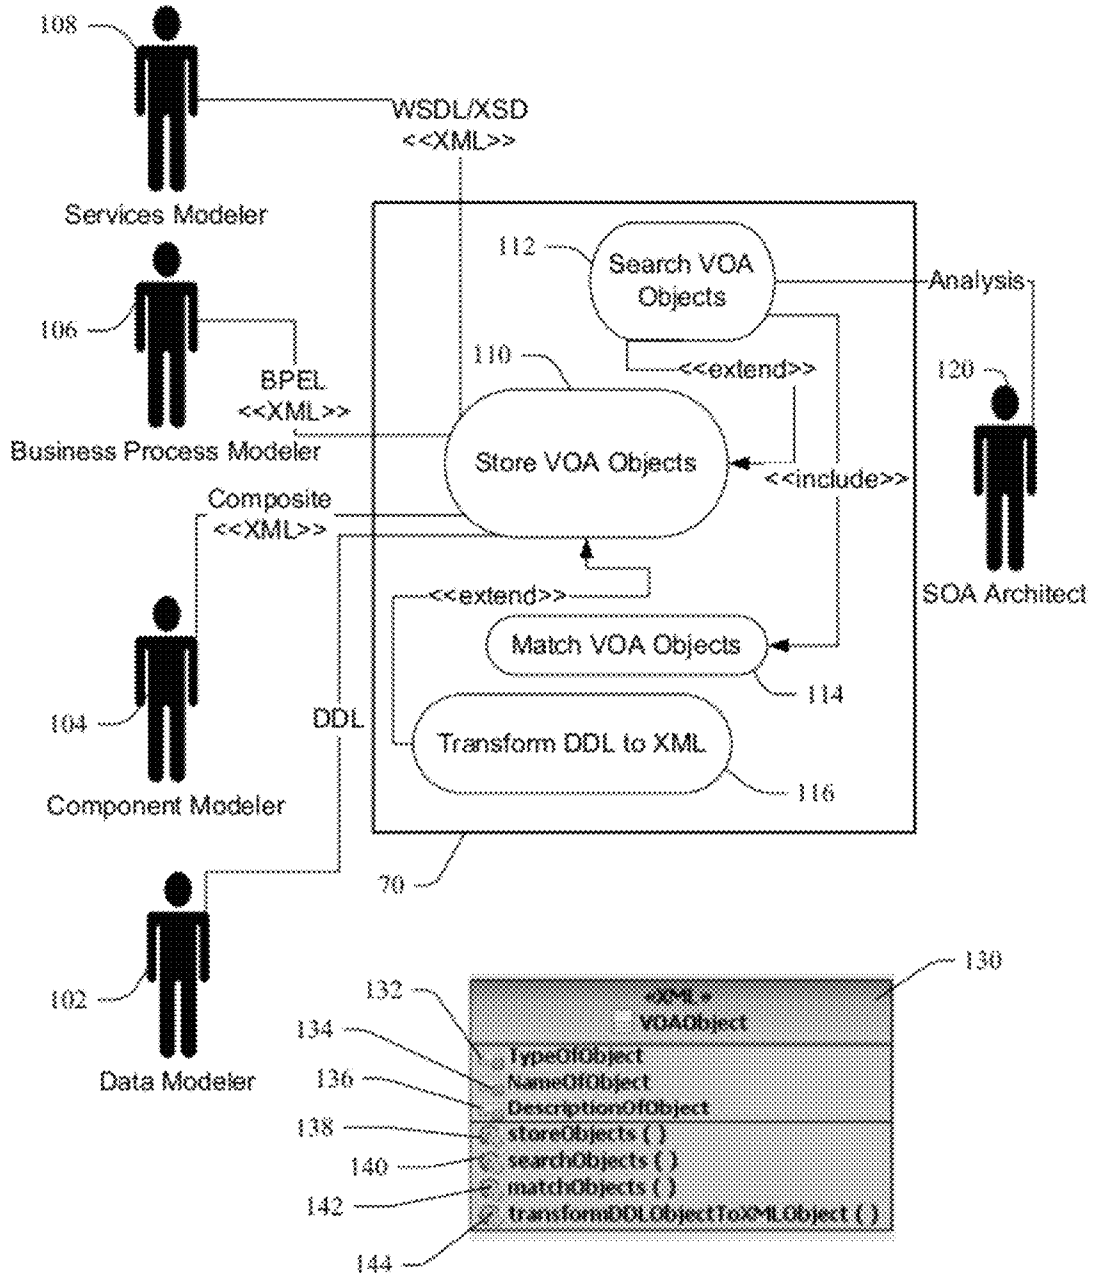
108

Services Modeler

WSDL/XSD
<<XML>>

106

BPEL
<<XML>>

Business Process Modeler

Composite
<<XML>>

104

Component Modeler

DDL

102

Data Modeler

112

Search VOA Objects

Analysis

110

<<extend>>

Store VOA Objects

<<include>>

120

SOA Architect

<<extend>>

Match VOA Objects

114

Transform DDL to XML

116

70

130

132

«XML»
VOAObject

134

TypeOfObject

136

NameOfObject

DescriptionOfObject

138

storeObjects ( )

140

searchObjects ( )

142

matchObjects ( )

transformDDLObjectToXMLObject ( )

144